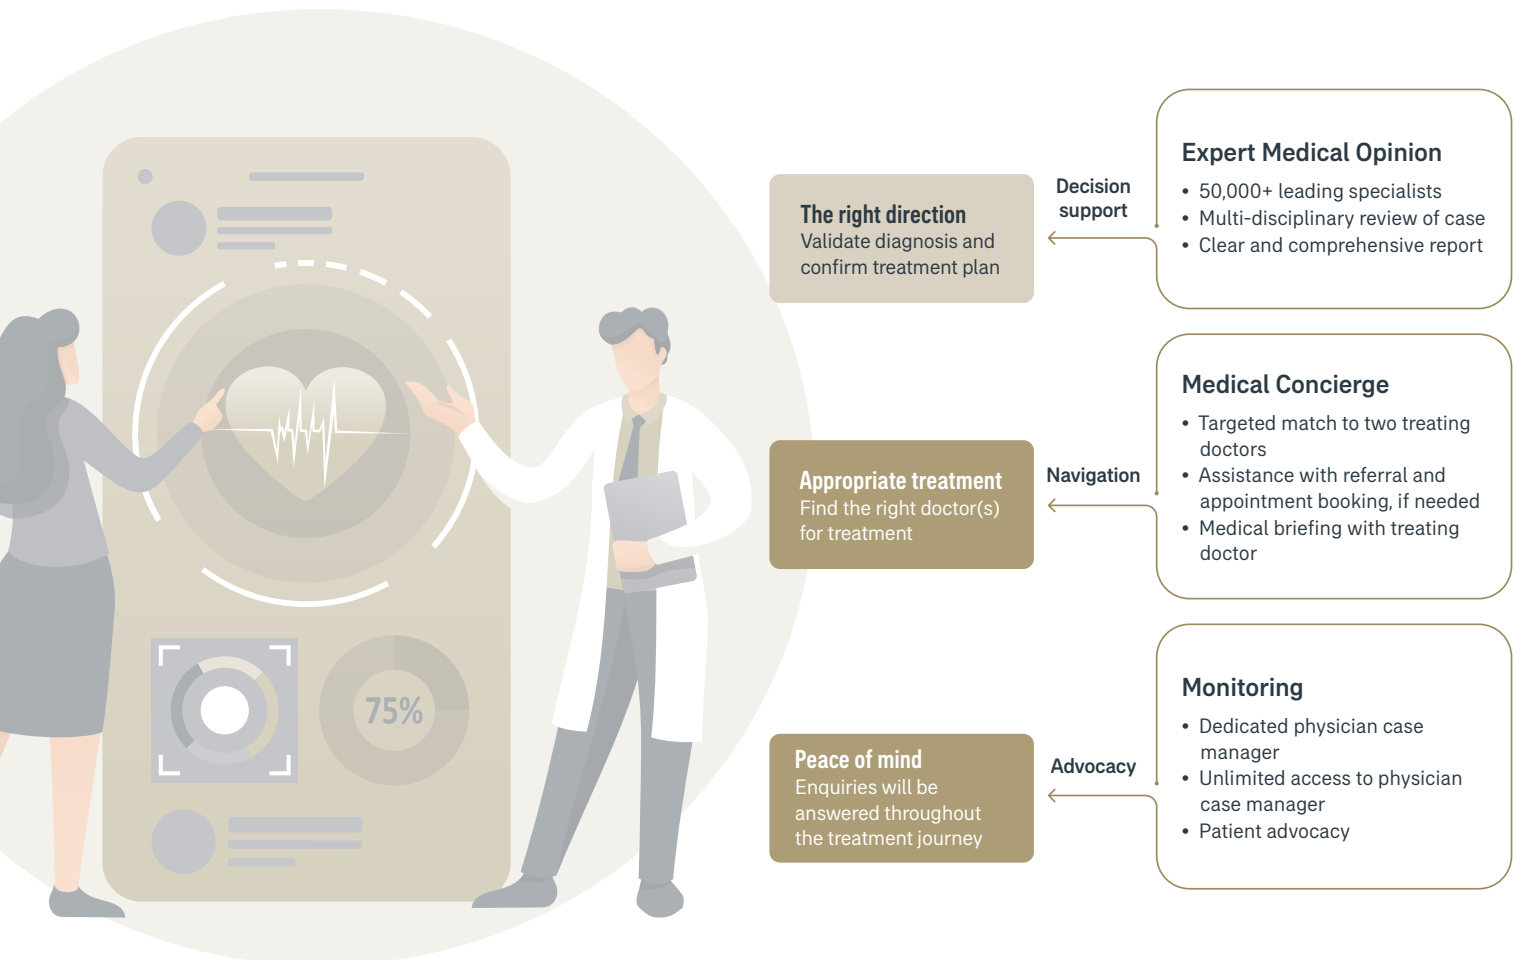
75%

The right direction
Validate diagnosis and confirm treatment plan

Decision support

Expert Medical Opinion
• 50,000+ leading specialists
• Multi-disciplinary review of case
• Clear and comprehensive report

Appropriate treatment
Find the right doctor(s) for treatment

Navigation

Medical Concierge
• Targeted match to two treating doctors
• Assistance with referral and appointment booking, if needed
• Medical briefing with treating doctor

Peace of mind
Enquiries will be answered throughout the treatment journey

Advocacy

Monitoring
• Dedicated physician case manager
• Unlimited access to physician case manager
• Patient advocacy